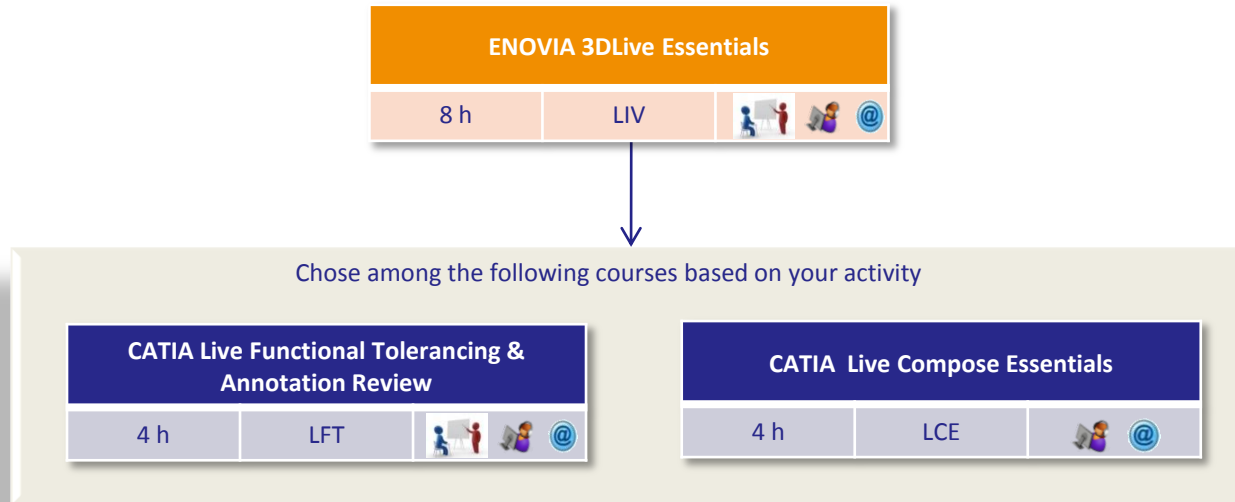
ENOVIA 3DLive Essentials

| 8 h | LIV | @ |
|---|---|---|

Chose among the following courses based on your activity

CATIA Live Functional Tolerancing & Annotation Review

| 4 h | LFT | @ |
|---|---|---|

CATIA Live Compose Essentials

| 4 h | LCE | @ |
|---|---|---|